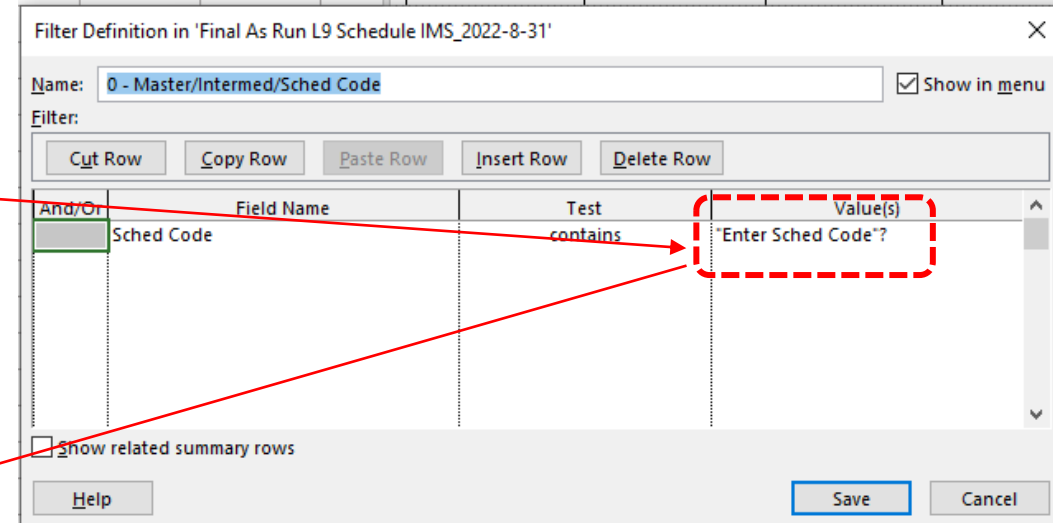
Filter Definition in 'Final As Run L9 Schedule IMS_2022-8-31'

Name: 0 - Master/Intermed/Sched Code

Show in menu

Filter:

Cut Row | Copy Row | Paste Row | Insert Row | Delete Row

| And/Or | Field Name | Test | Value(s) |
|---|---|---|---|
| | Sched Code | contains | "Enter Sched Code"? |

Show related summary rows

Help

Save

Cancel